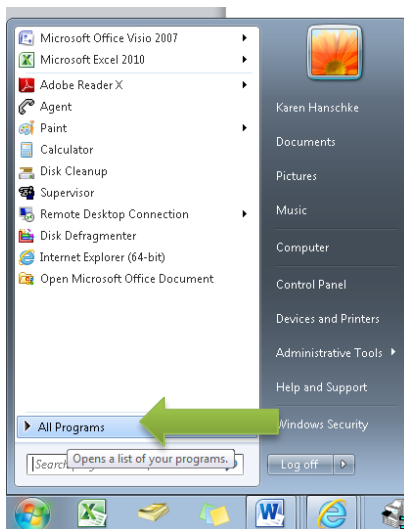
Microsoft Office Visio 2007
Microsoft Excel 2010
Adobe Reader X
Agent
Paint
Calculator
Disk Cleanup
Supervisor
Remote Desktop Connection
Disk Defragmenter
Internet Explorer (64-bit)
Open Microsoft Office Document

Karen Hanschke
Documents
Pictures
Music
Computer
Control Panel
Devices and Printers
Administrative Tools
Help and Support
Windows Security

All Programs
Search
Opens a list of your programs.
Log off